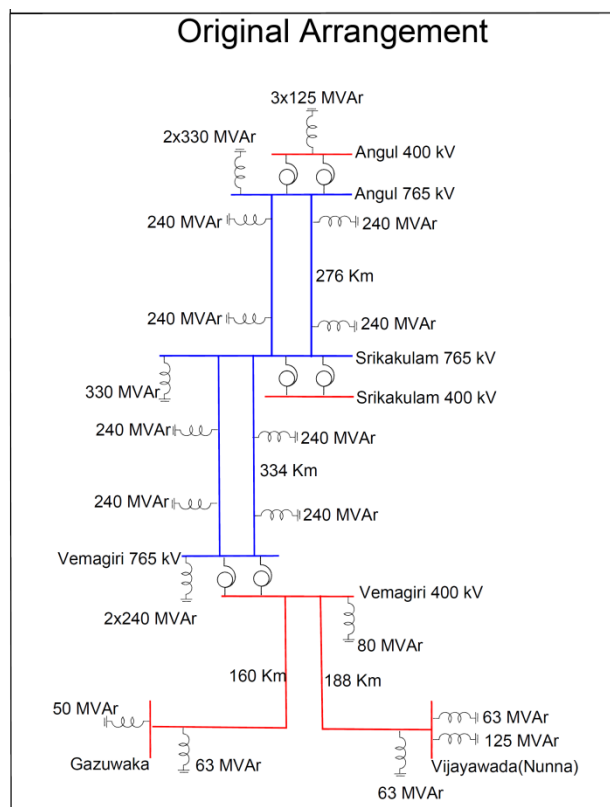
Original Arrangement

3x125 MVAr
2x330 MVAr
Angul 400 kV
Angul 765 kV
240 MVAr
240 MVAr
276 Km
240 MVAr
240 MVAr
Srikakulam 765 kV
330 MVAr
Srikakulam 400 kV
240 MVAr
240 MVAr
334 Km
240 MVAr
240 MVAr
Vemagiri 765 kV
Vemagiri 400 kV
2x240 MVAr
80 MVAr
160 Km
188 Km
50 MVAr
63 MVAr
125 MVAr
Gazuwaka
63 MVAr
Vijayawada(Nunna)
63 MVAr